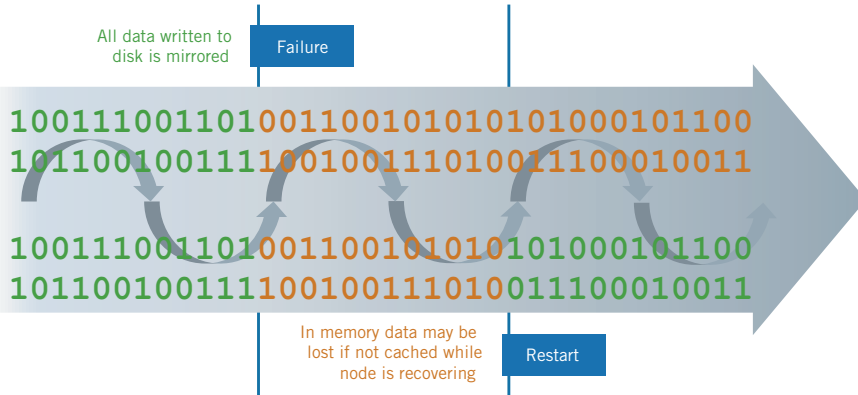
All data written to disk is mirrored

Failure

1001110011010011001010101010001011 00
1011001001111001001110100111000100 11

1001110011010011001010101010001011 00
1011001001111001001110100111000100 11

In memory data may be lost if not cached while node is recovering

Restart